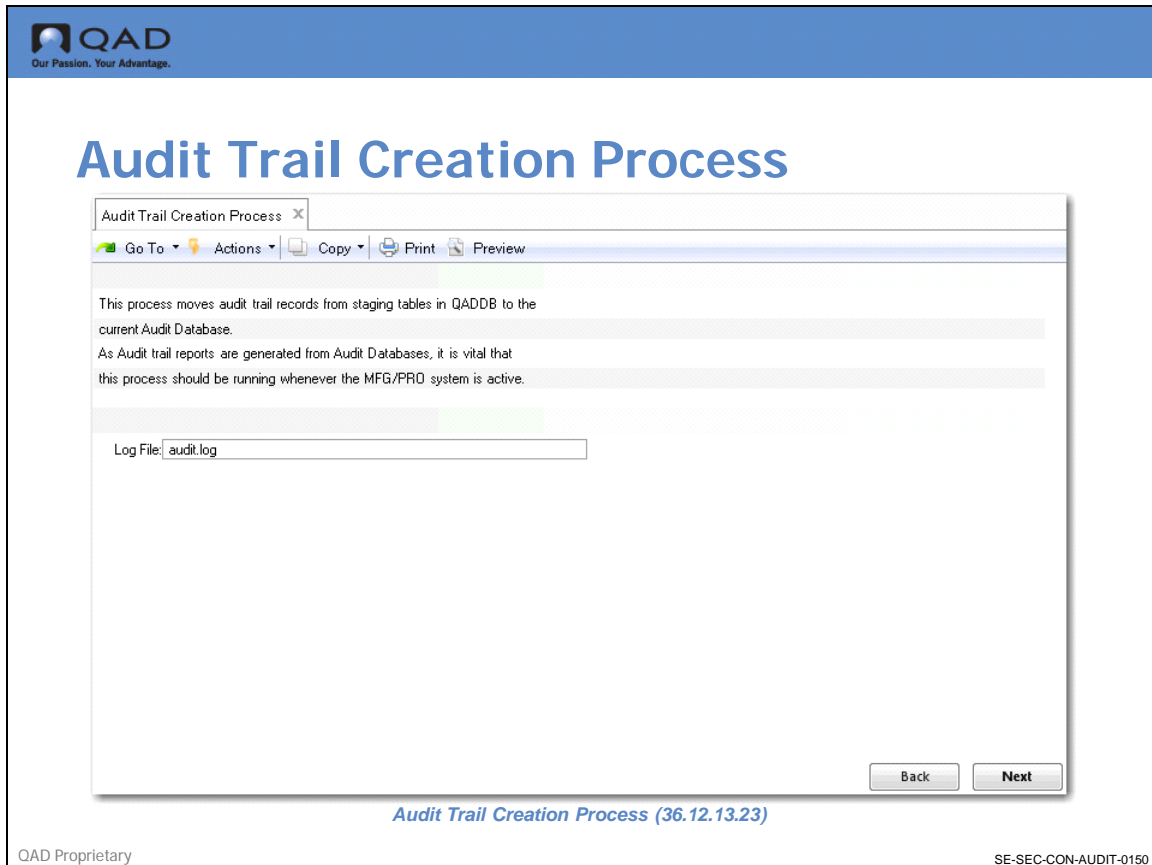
QAD
Our Passion. Your Advantage.

Audit Trail Creation Process

Audit Trail Creation Process ×

Go To ▾ Actions ▾ Copy ▾ Print Preview

This process moves audit trail records from staging tables in QADDB to the current Audit Database.

As Audit trail reports are generated from Audit Databases, it is vital that this process should be running whenever the MFG/PRO system is active.

Log File: audit.log

Back Next

Audit Trail Creation Process (36.12.13.23)

QAD Proprietary

SE-SEC-CON-AUDIT-0150